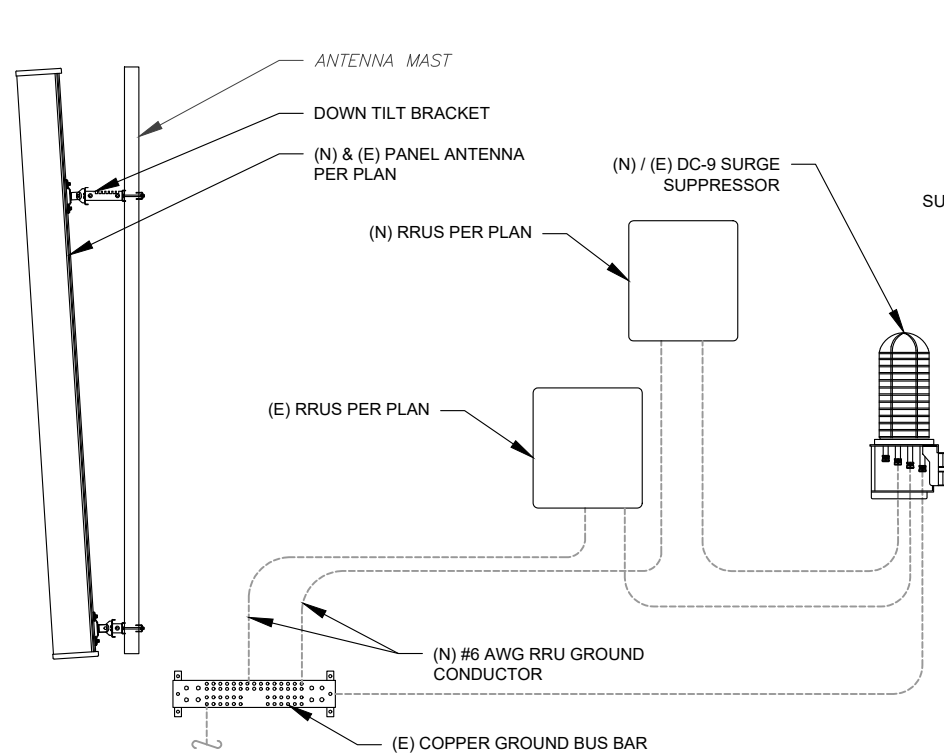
ANTENNA MAST

DOWN TILT BRACKET

(N) & (E) PANEL ANTENNA PER PLAN

(N) / (E) DC-9 SURGE SUPPRESSOR

SU

(N) RRUS PER PLAN

(E) RRUS PER PLAN

(N) #6 AWG RRU GROUND CONDUCTOR

(E) COPPER GROUND BUS BAR